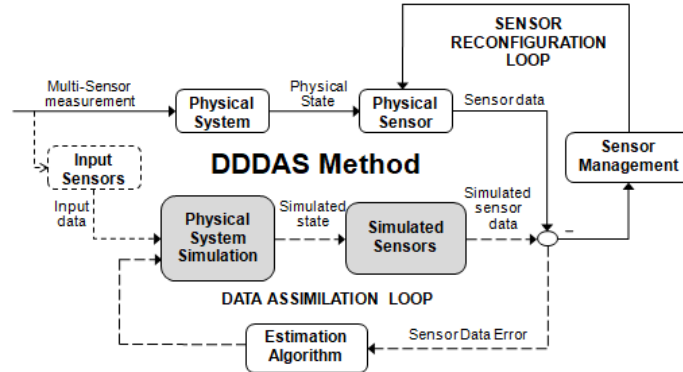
SENSOR RECONFIGURATION LOOP

Multi-Sensor measurement

Physical System

Physical State

Physical Sensor

Sensor data

Input Sensors

DDDAS Method

Sensor Management

Input data

Physical System Simulation

Simulated state

Simulated Sensors

Simulated sensor data

–

DATA ASSIMILATION LOOP

Estimation Algorithm

Sensor Data Error